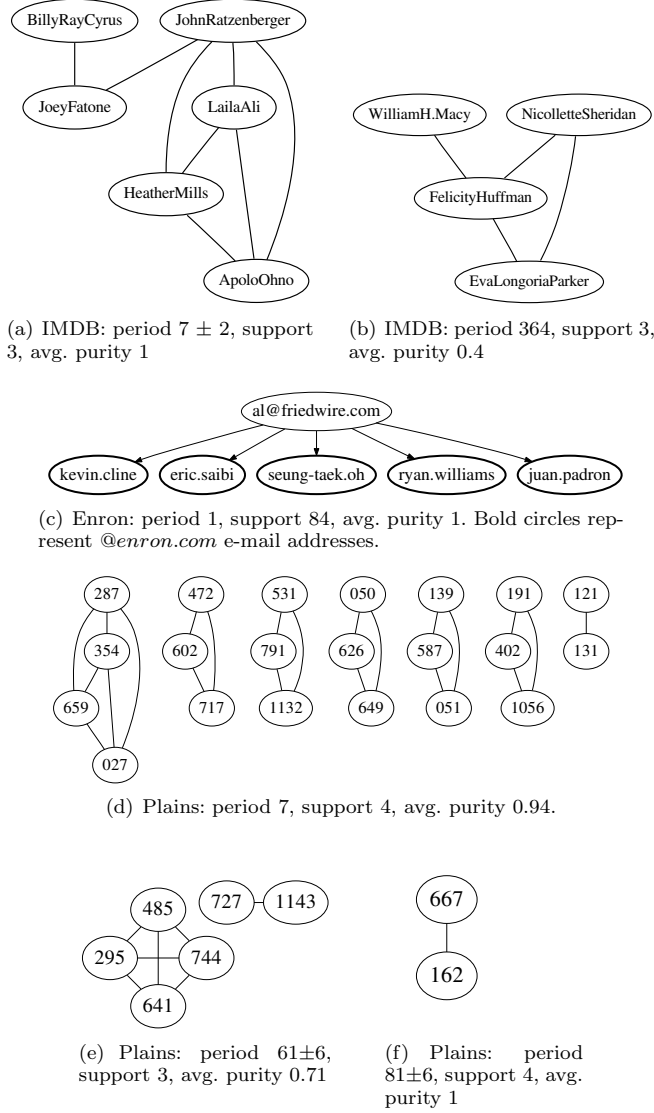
BillyRayCyrus
JohnRatzenberger
JoeyFatone
LailaAli
HeatherMills
ApoloOhno

(a) IMDB: period $7 \pm 2$, support 3, avg. purity 1

WilliamH.Macy
NicolletteSheridan
FelicityHuffman
EvaLongoriaParker

(b) IMDB: period 364, support 3, avg. purity 0.4

al@friedwire.com
kevin.cline
eric.saibi
seung-taek.oh
ryan.williams
juan.padron

(c) Enron: period 1, support 84, avg. purity 1. Bold circles represent @*enron.com* e-mail addresses.

287
354
659
027
472
602
717
531
791
1132
050
626
649
139
587
051
191
402
1056
121
131

(d) Plains: period 7, support 4, avg. purity 0.94.

485
295
744
641
727
1143
667
162

(e) Plains: period $61 \pm 6$, support 3, avg. purity 0.71

(f) Plains: period $81 \pm 6$, support 4, avg. purity 1